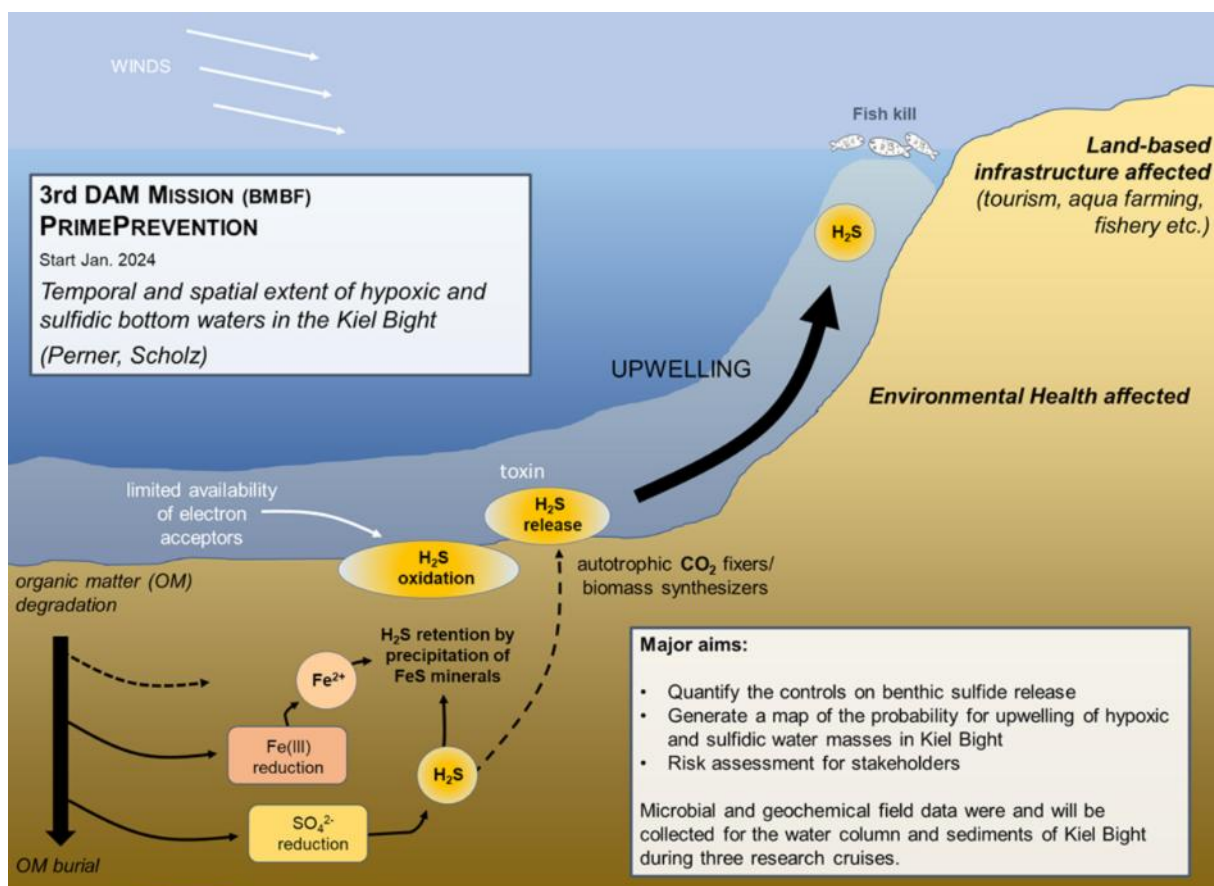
WINDS

Fish kill

Land-based infrastructure affected (tourism, aqua farming, fishery etc.)

3rd DAM MISSION (BMBF)
PRIMEPREVENTION
Start Jan. 2024
Temporal and spatial extent of hypoxic and sulfidic bottom waters in the Kiel Bight
(Perner, Scholz)

$H_2S$

UPWELLING

Environmental Health affected

toxin

limited availability of electron acceptors

$H_2S$ release

$H_2S$ oxidation

autotrophic $CO_2$ fixers/ biomass synthesizers

organic matter (OM) degradation

$H_2S$ retention by precipitation of FeS minerals

$Fe^{2+}$

Fe(III) reduction

$H_2S$

$SO_4^{2-}$ reduction

OM burial

Major aims:

• Quantify the controls on benthic sulfide release
• Generate a map of the probability for upwelling of hypoxic and sulfidic water masses in Kiel Bight
• Risk assessment for stakeholders

Microbial and geochemical field data were and will be collected for the water column and sediments of Kiel Bight during three research cruises.